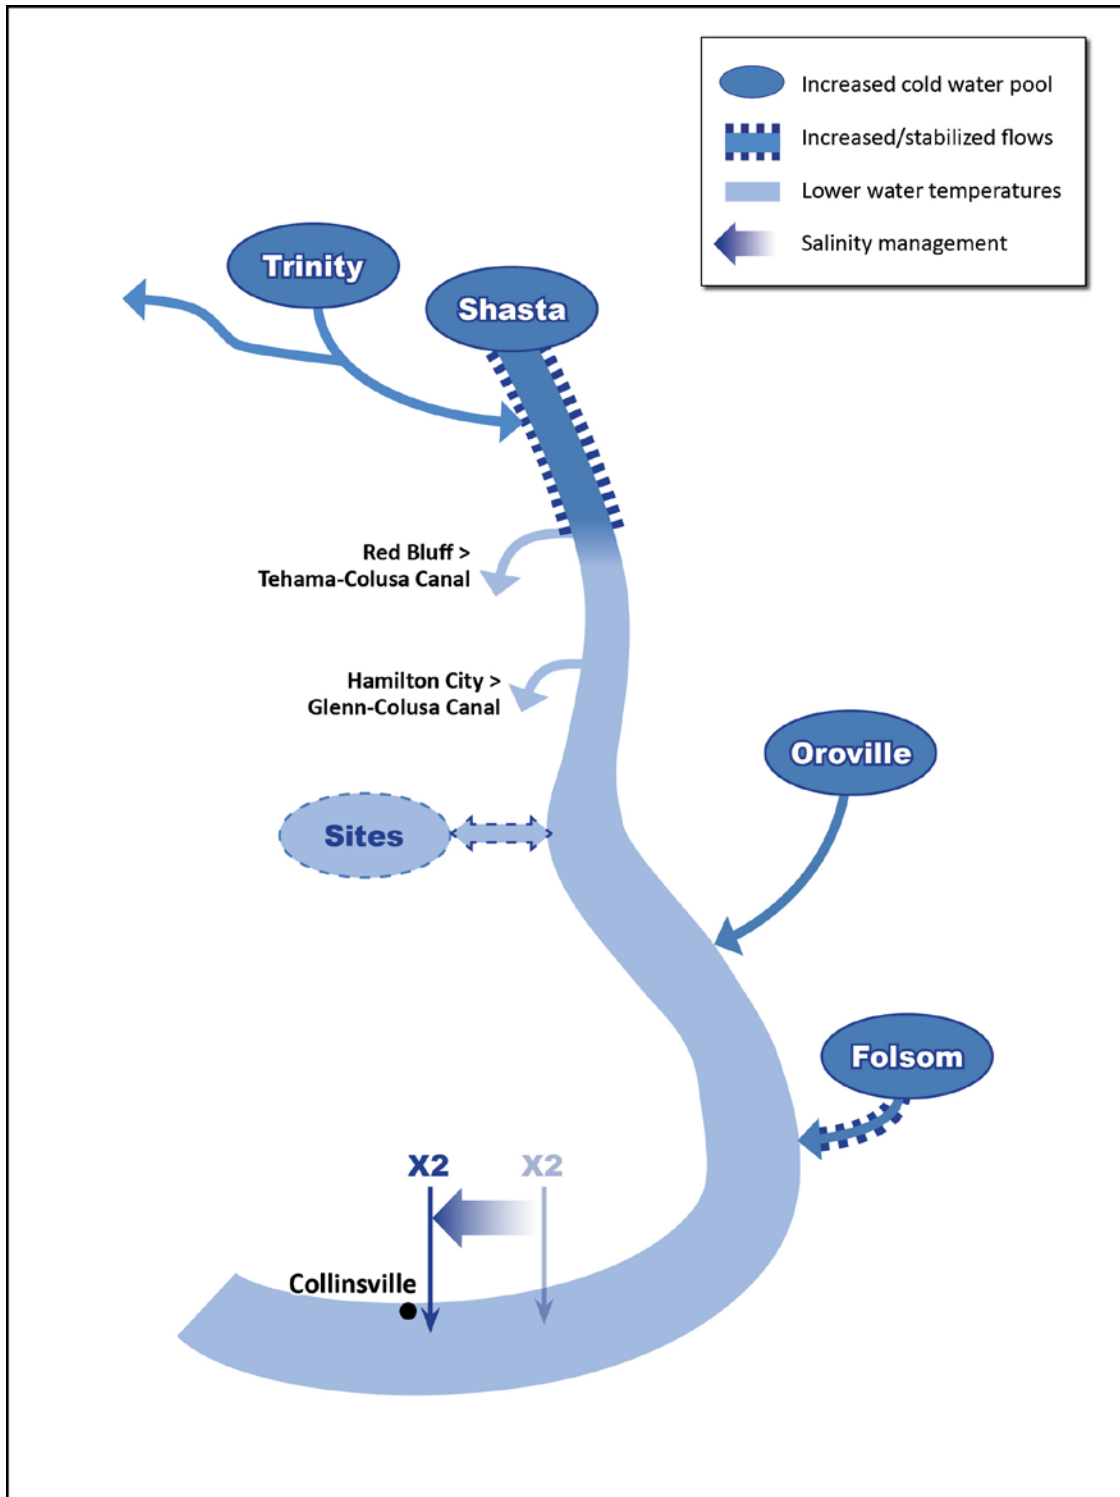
Increased cold water pool
Increased/stabilized flows
Lower water temperatures
Salinity management

Trinity
Shasta

Red Bluff >
Tehama-Colusa Canal

Hamilton City >
Glenn-Colusa Canal

Oroville

Sites

Folsom

X2
X2

Collinsville